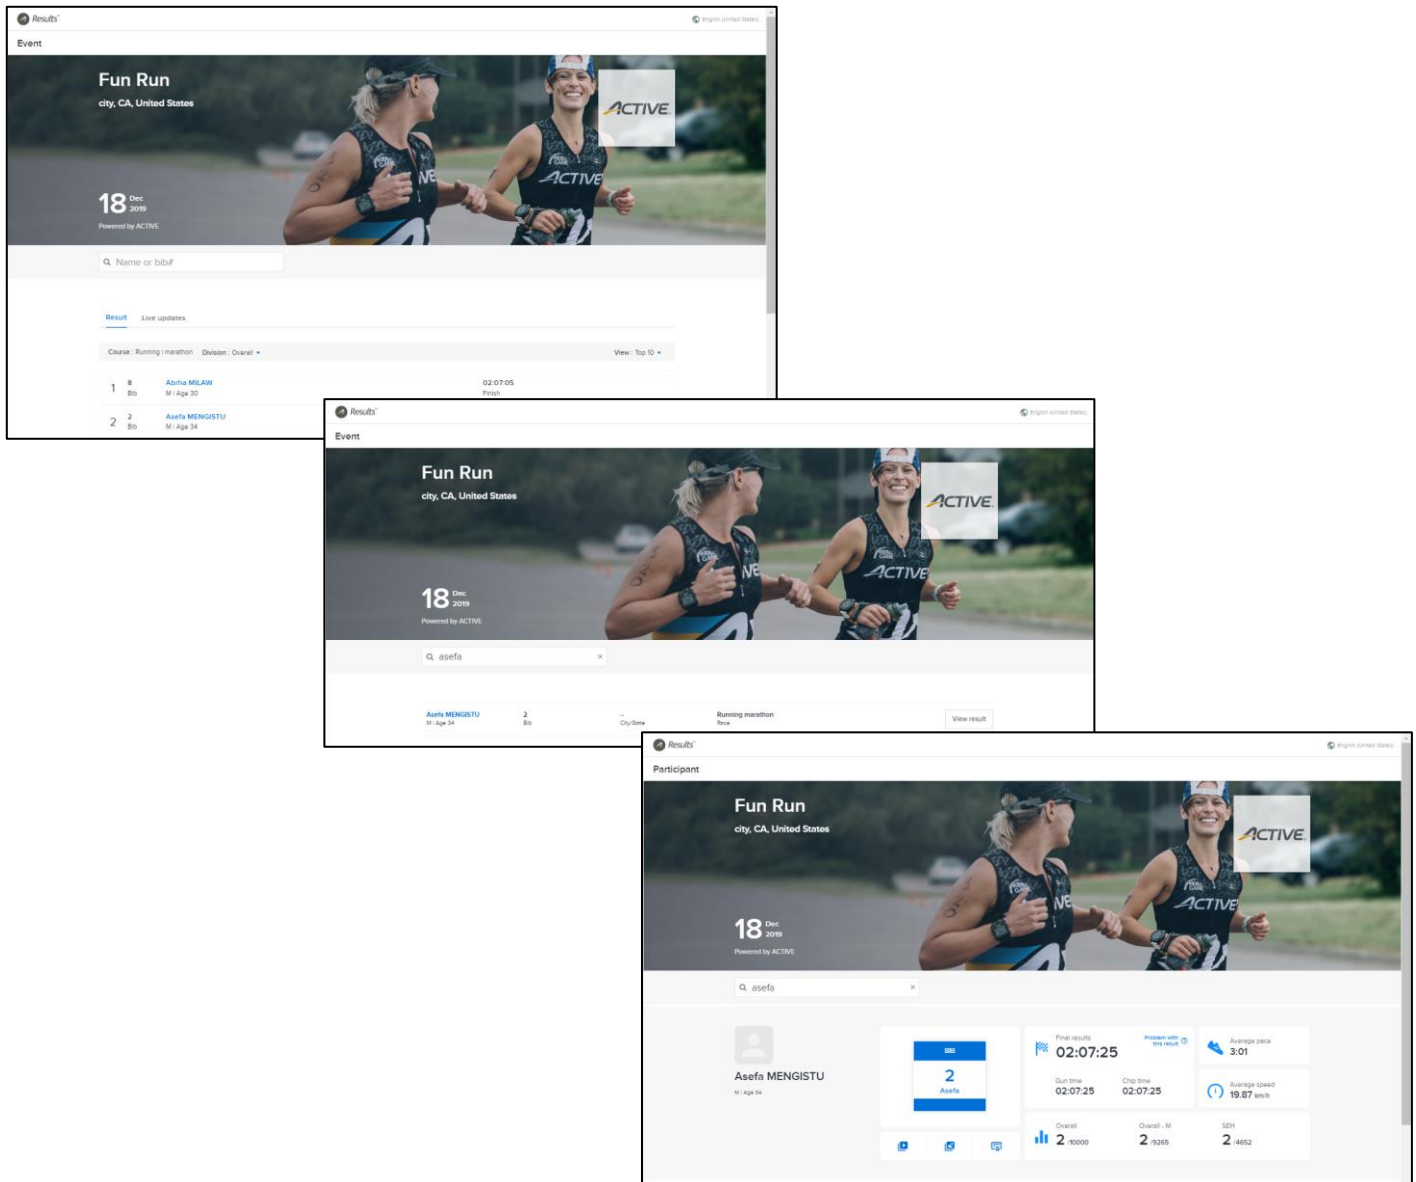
Results
English (United States)
Event
Fun Run
city, CA, United States
ACTIVE
18 Dec 2019
Powered by ACTIVE
Name or bib#
Result Live updates
Course : Running marathon Division : Overall
View : Top 10
1 8 Bib Abrha MILAW M | Age 30 02:07:05 Finish
2 2 Bib Asefa MENGISTU M | Age 34

Results
English (United States)
Event
Fun Run
city, CA, United States
ACTIVE
18 Dec 2019
Powered by ACTIVE
asefa
Asefa MENGISTU M | Age 34 2 Bib -- City/State Running marathon Race View result

Results
English (United States)
Participant
Fun Run
city, CA, United States
ACTIVE
18 Dec 2019
Powered by ACTIVE
asefa
Asefa MENGISTU
M | Age 34
BIB
2
Asefa
Final results
02:07:25
Problem with this result
Gun time 02:07:25
Chip time 02:07:25
Average pace 3:01
Average speed 19.87 km/h
Overall 2 /10000
Overall - M 2 /9265
SEH 2 /4652